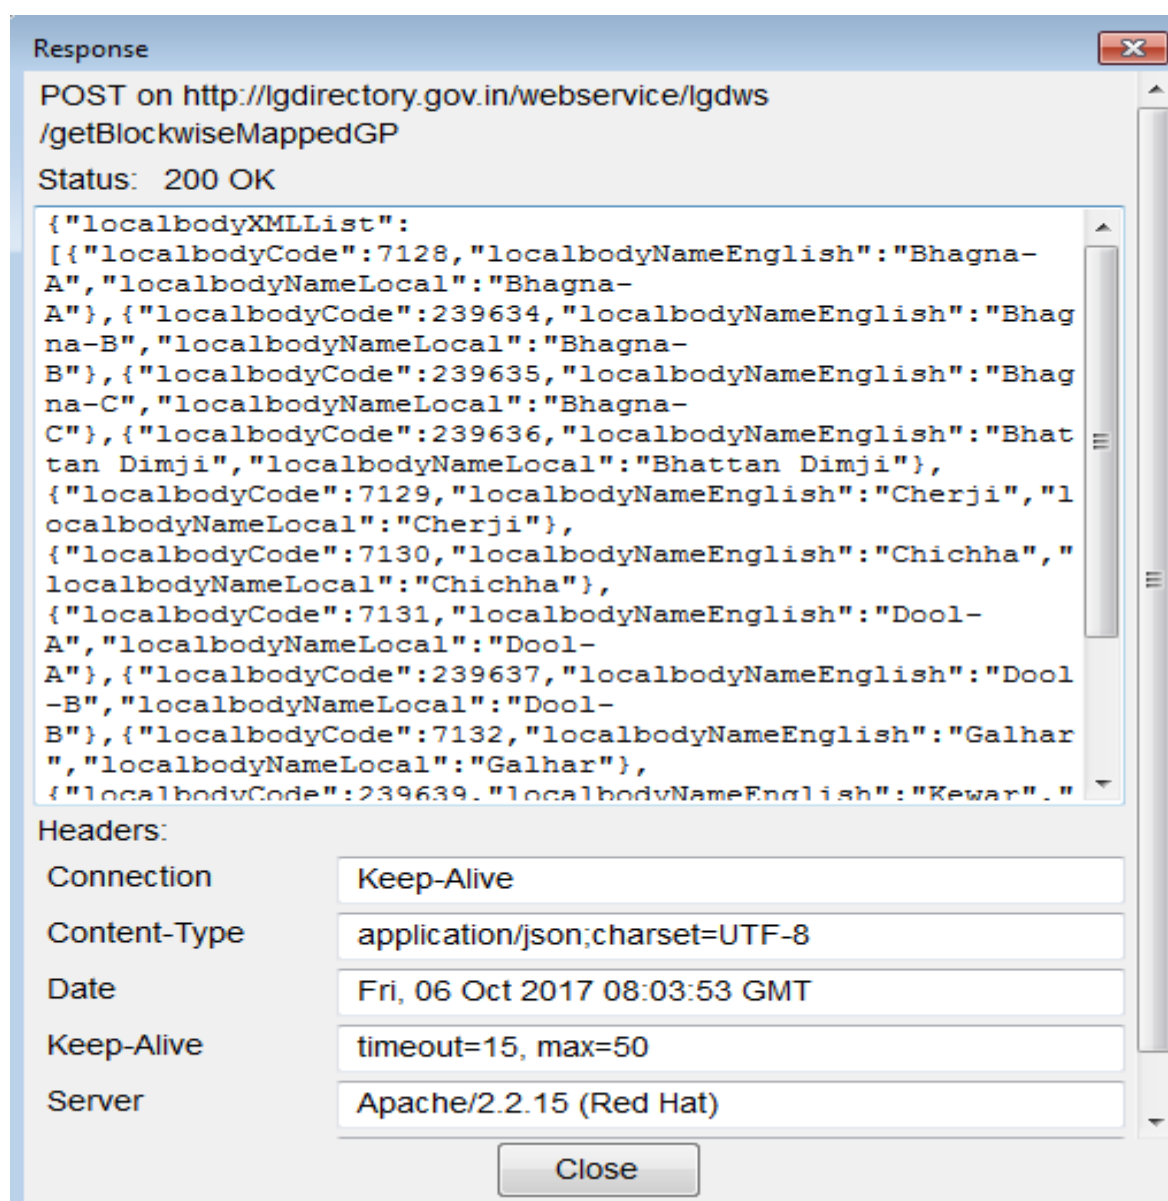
Response

POST on http://lgdirectory.gov.in/webservice/lgdws/getBlockwiseMappedGP

Status: 200 OK

{"localbodyXMLList":[{"localbodyCode":7128,"localbodyNameEnglish":"Bhagna-A","localbodyNameLocal":"Bhagna-A"},{"localbodyCode":239634,"localbodyNameEnglish":"Bhagna-B","localbodyNameLocal":"Bhagna-B"},{"localbodyCode":239635,"localbodyNameEnglish":"Bhagna-C","localbodyNameLocal":"Bhagna-C"},{"localbodyCode":239636,"localbodyNameEnglish":"Bhattan Dimji","localbodyNameLocal":"Bhattan Dimji"},{"localbodyCode":7129,"localbodyNameEnglish":"Cherji","localbodyNameLocal":"Cherji"},{"localbodyCode":7130,"localbodyNameEnglish":"Chichha","localbodyNameLocal":"Chichha"},{"localbodyCode":7131,"localbodyNameEnglish":"Dool-A","localbodyNameLocal":"Dool-A"},{"localbodyCode":239637,"localbodyNameEnglish":"Dool-B","localbodyNameLocal":"Dool-B"},{"localbodyCode":7132,"localbodyNameEnglish":"Galhar","localbodyNameLocal":"Galhar"},{"localbodyCode":239639,"localbodyNameEnglish":"Kewar","

Headers:

| | |
|---|---|
| Connection | Keep-Alive |
| Content-Type | application/json;charset=UTF-8 |
| Date | Fri, 06 Oct 2017 08:03:53 GMT |
| Keep-Alive | timeout=15, max=50 |
| Server | Apache/2.2.15 (Red Hat) |

Close